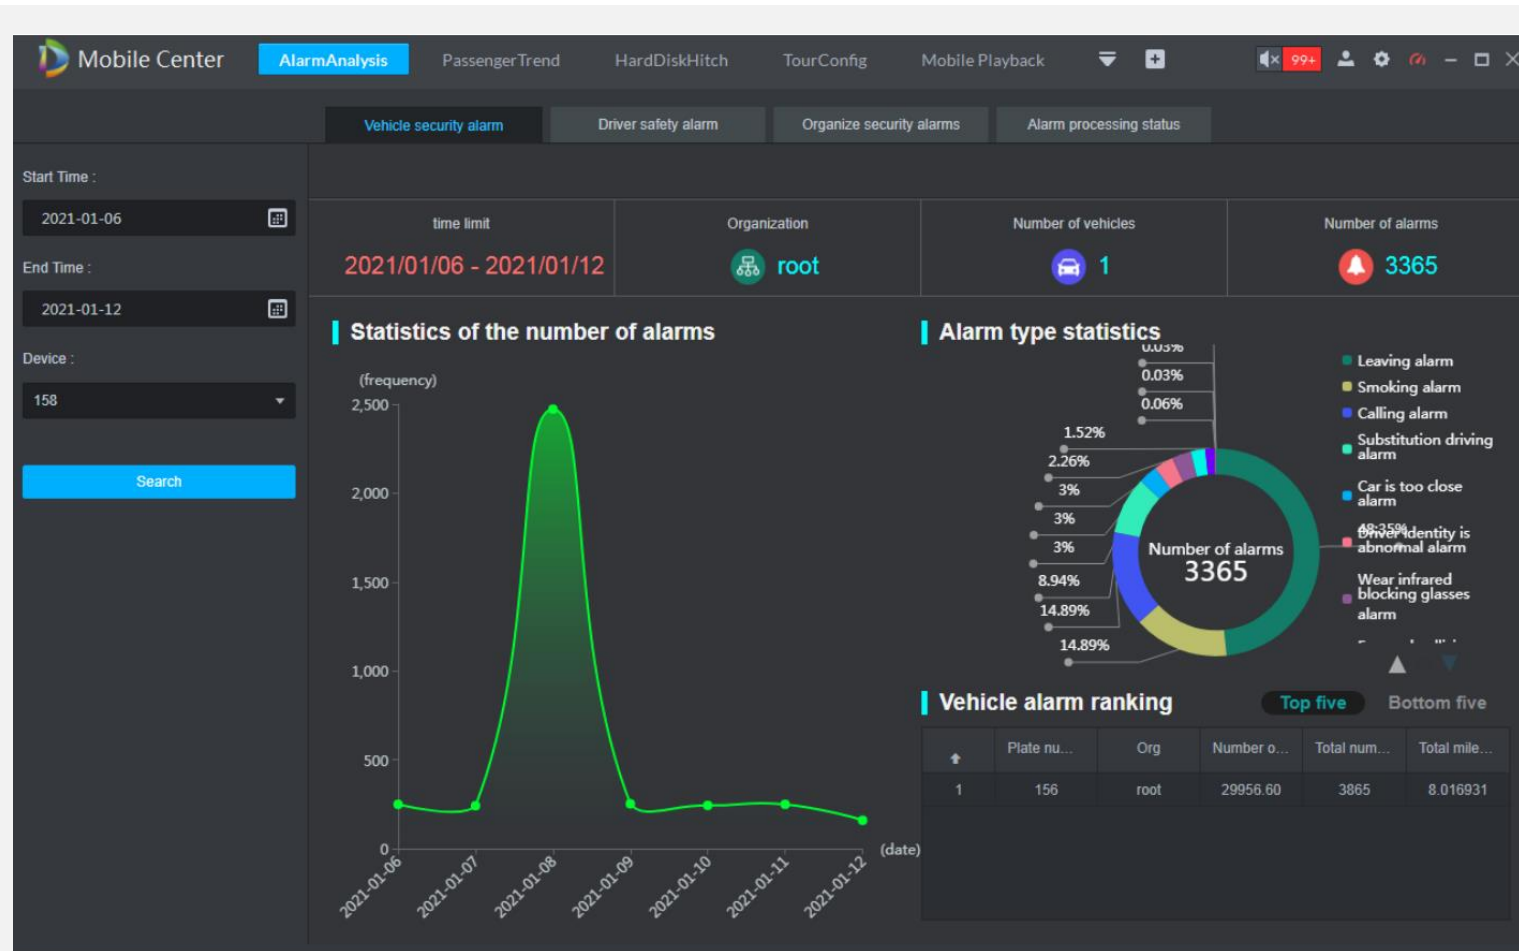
Mobile Center AlarmAnalysis PassengerTrend HardDiskHitch TourConfig Mobile Playback 99+

Vehicle security alarm Driver safety alarm Organize security alarms Alarm processing status

Start Time :
2021-01-06
End Time :
2021-01-12
Device :
158
Search

| time limit | Organization | Number of vehicles | Number of alarms |
|---|---|---|---|
| 2021/01/06 - 2021/01/12 | root | 1 | 3365 |

Statistics of the number of alarms

(frequency)
2,500
2,000
1,500
1,000
500
0
(date)
2021-01-06 2021-01-07 2021-01-08 2021-01-09 2021-01-10 2021-01-11 2021-01-12

Alarm type statistics

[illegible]
0.03%
0.06%
1.52%
2.26%
3%
3%
3%
8.94%
14.89%
14.89%
48.35%
Number of alarms
3365

Leaving alarm
Smoking alarm
Calling alarm
Substitution driving alarm
Car is too close alarm
Driver identity is abnormal alarm
Wear infrared blocking glasses alarm
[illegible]

Vehicle alarm ranking Top five Bottom five

| | Plate nu... | Org | Number o... | Total num... | Total mile... |
|---|---|---|---|---|---|
| 1 | 156 | root | 29956.60 | 3865 | 8.016931 |